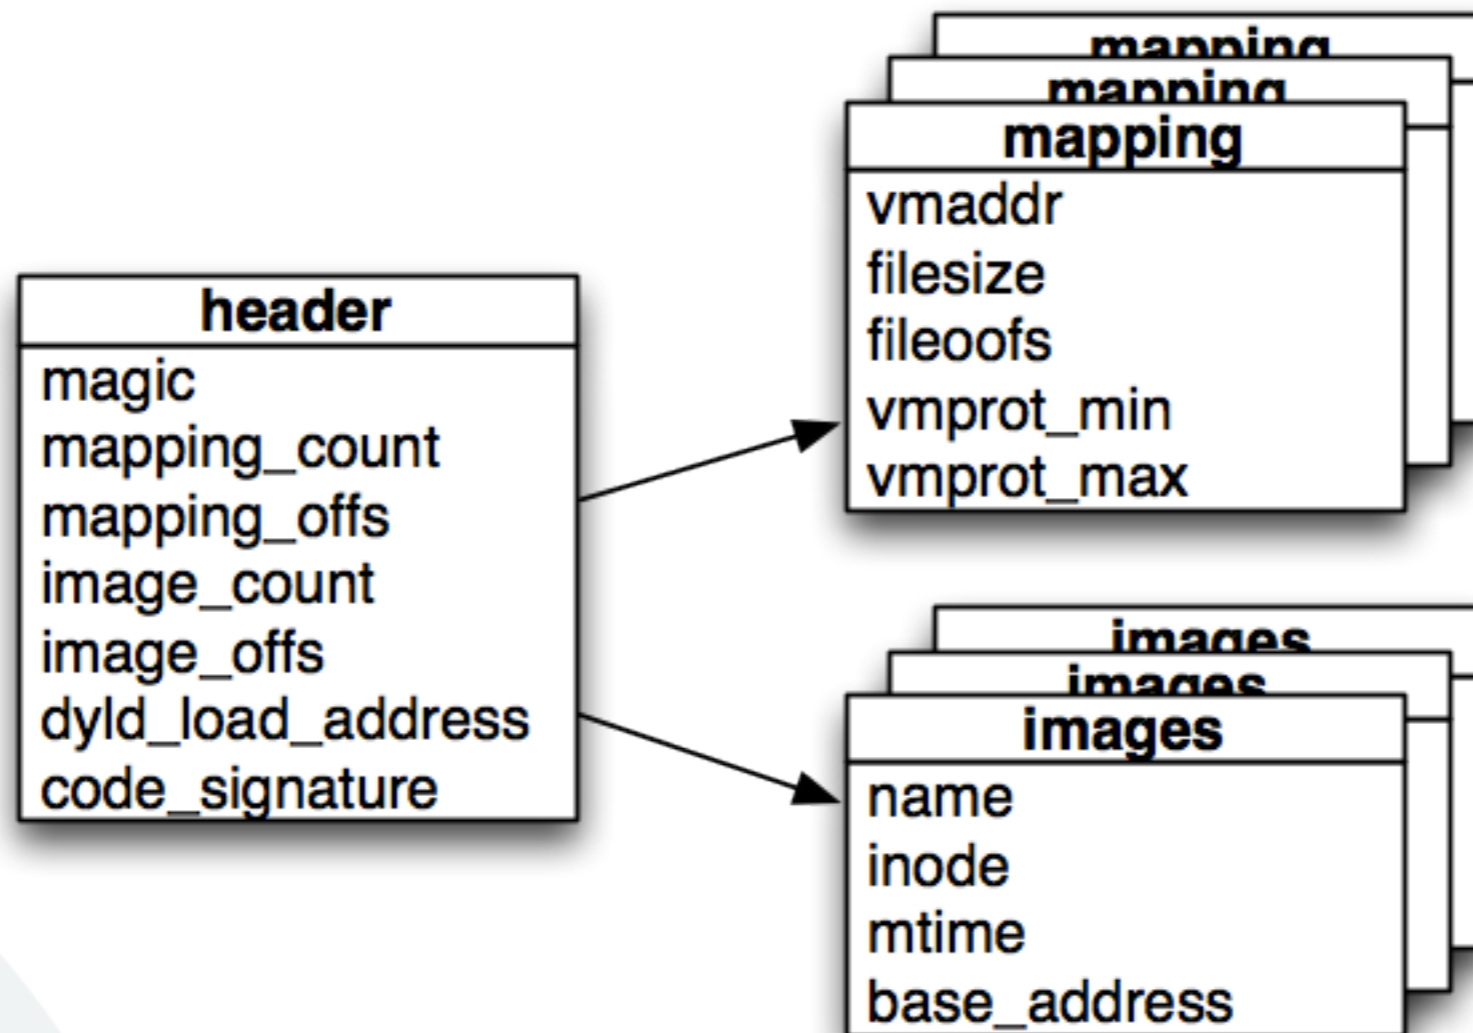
header
magic
mapping_count
mapping_offs
image_count
image_offs
dyld_load_address
code_signature

mapping
mapping
mapping
vmaddr
filesize
fileoofs
vmprot_min
vmprot_max

images
images
images
name
inode
mtime
base_address